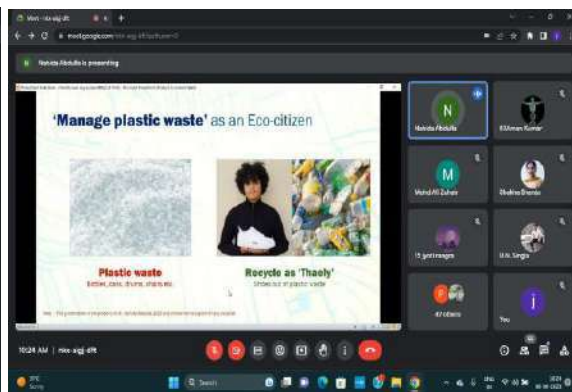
Meet - nkv-sijj-dft

meet.google.com/nkv-sijj-dft

Nahida Abdulla is presenting

'Manage plastic waste' as an Eco-citizen

Plastic waste
Bottles, cans, drums, chairs etc.

Recycle as 'Thaely'
Shoes out of plastic waste

N
Nahida Abdulla

S.Usman Kumar

M
Mohd Ali Zuhair

Shobha Bhandari

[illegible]

U.N. Singla

P
47 others

I
You

10:24 AM | nkv-sijj-dft

29°C
Sunny

Search